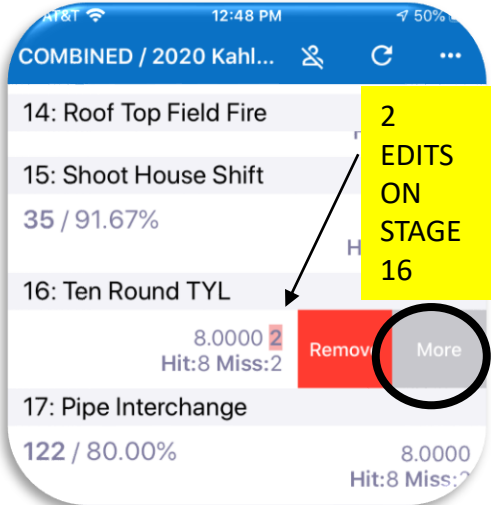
AT&T 12:48 PM 50%

COMBINED / 2020 Kahl...

14: Roof Top Field Fire

15: Shoot House Shift

35 / 91.67%

H

16: Ten Round TYL

8.0000 2
Hit:8 Miss:2

Remove

More

17: Pipe Interchange

122 / 80.00%

8.0000
Hit:8 Miss:2

2 EDITS ON STAGE 16